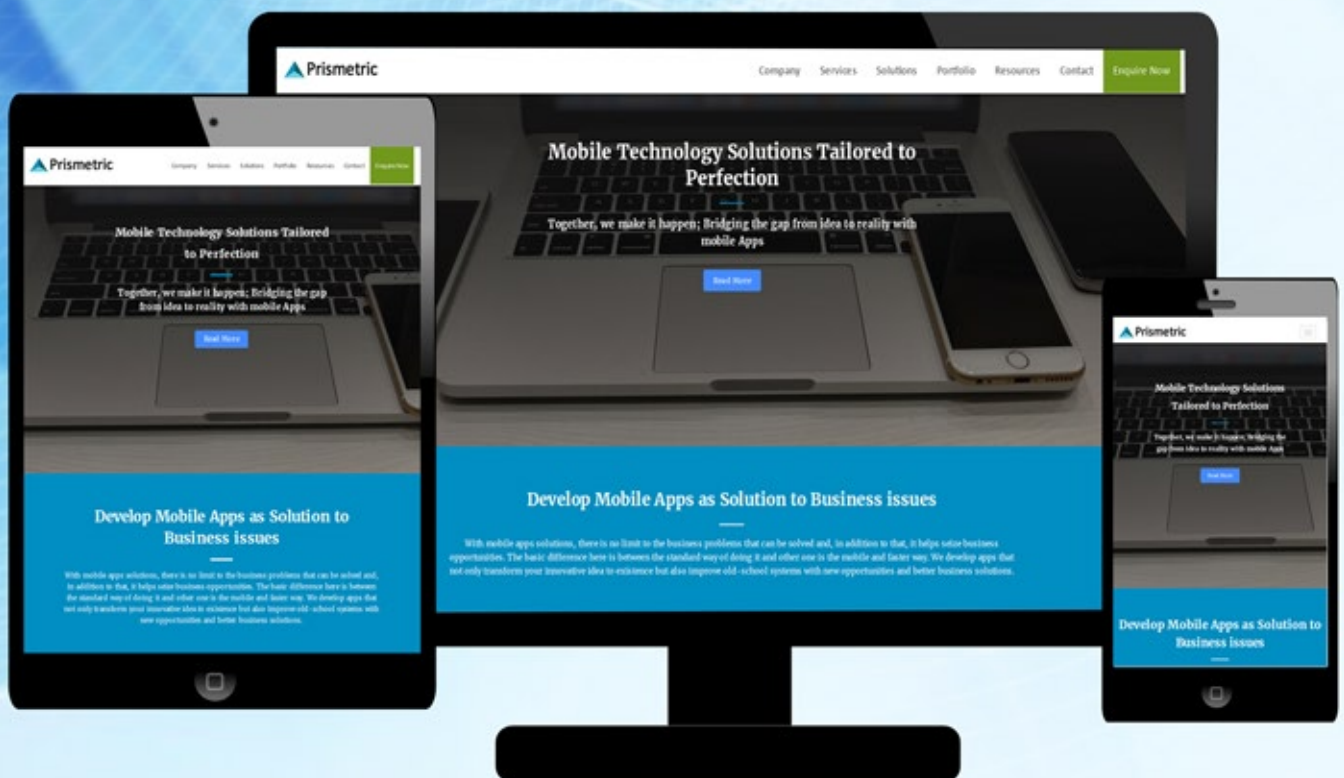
Prismetric

Company Services Solutions Portfolio Resources Contact Enquire Now

Mobile Technology Solutions Tailored to Perfection

Together, we make it happen; Bridging the gap from idea to reality with mobile Apps

Read More

Develop Mobile Apps as Solution to Business issues

With mobile apps solutions, there is no limit to the business problems that can be solved and, in addition to that, it helps seize business opportunities. The basic difference here is between the standard way of doing it and other one is the mobile and faster way. We develop apps that not only transform your innovative idea to existence but also improve old-school systems with new opportunities and better business solutions.

Prismetric

Company Services Solutions Portfolio Resources Contact Enquire Now

Mobile Technology Solutions Tailored to Perfection

Together, we make it happen; Bridging the gap from idea to reality with mobile Apps

Read More

Develop Mobile Apps as Solution to Business issues

With mobile apps solutions, there is no limit to the business problems that can be solved and, in addition to that, it helps seize business opportunities. The basic difference here is between the standard way of doing it and other one is the mobile and faster way. We develop apps that not only transform your innovative idea to existence but also improve old-school systems with new opportunities and better business solutions.

Prismetric

Mobile Technology Solutions Tailored to Perfection

Together, we make it happen; Bridging the gap from idea to reality with mobile Apps

Read More

Develop Mobile Apps as Solution to Business issues